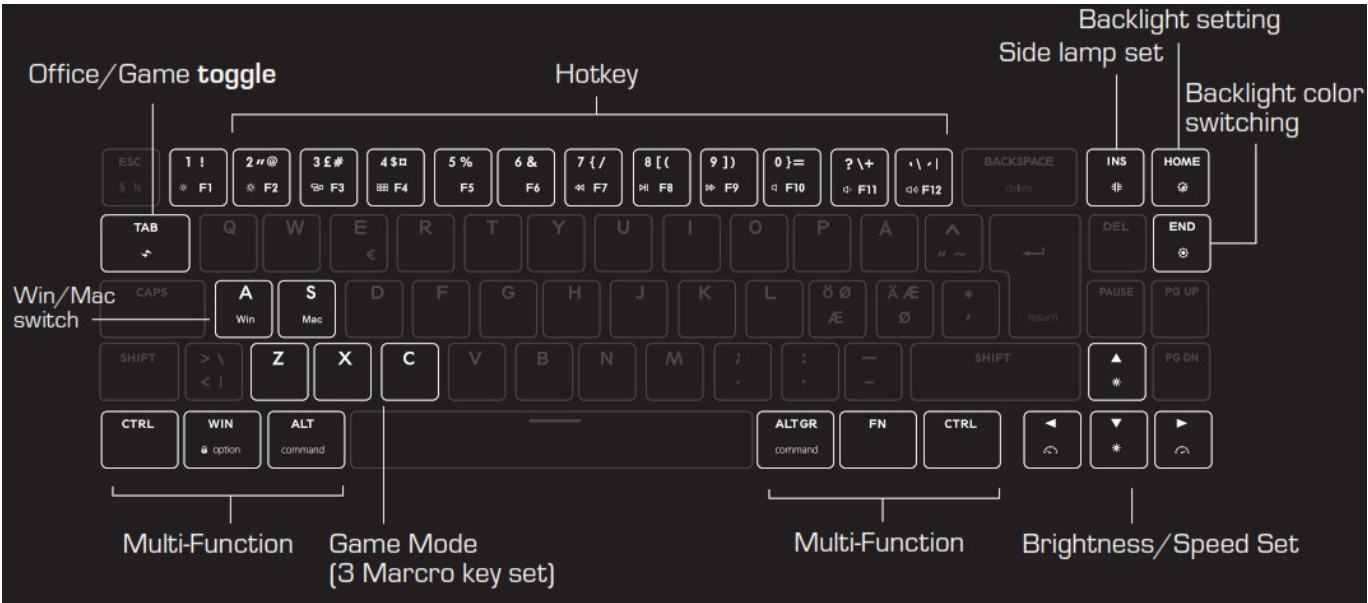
Backlight setting

Side lamp set

Office/Game **toggle**

Hotkey

Backlight color switching

ESC § ½

1 ! F1

2 " @ F2

3 £ # F3

4 $ ¤ F4

5 % F5

6 & F6

7 { / F7

8 [ ( F8

9 ] ) F9

0 } = F10

? \ + F11

` \ ´ | F12

BACKSPACE delete

INS

HOME

TAB

Q W E € R T Y U I O P Å ^ " ~

DEL

END

Win/Mac switch

CAPS

A Win

S Mac

D F G H J K L Ö Ø Æ Ä Æ Ø * '

return

PAUSE

PG UP

SHIFT

> \ < |

Z X C V B N M ; , : . — _

SHIFT

▲

PG DN

CTRL

WIN option

ALT command

ALT GR command

FN

CTRL

◄ ▼ ►

Multi-Function

Game Mode (3 Marcro key set)

Multi-Function

Brightness/Speed Set